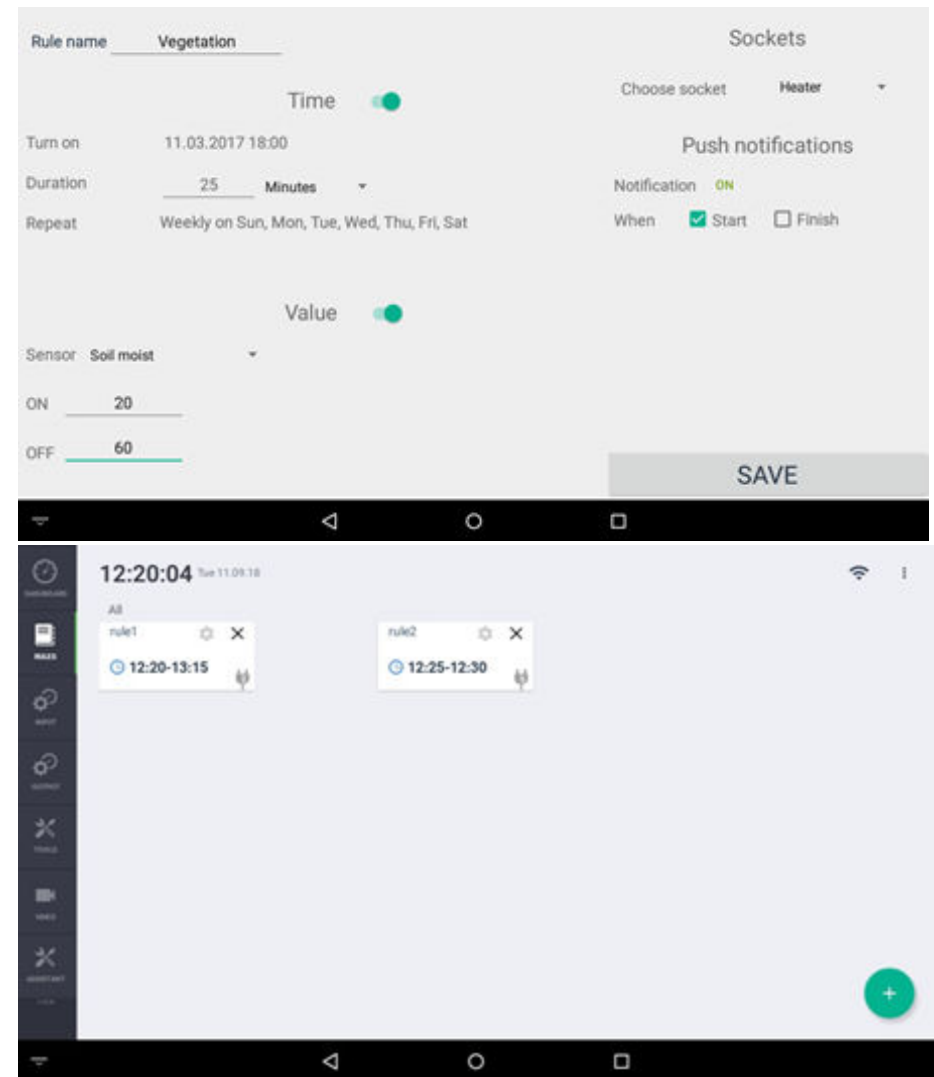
Rule name Vegetation

Time

Turn on 11.03.2017 18:00

Duration 25 Minutes

Repeat Weekly on Sun, Mon, Tue, Wed, Thu, Fri, Sat

Value

Sensor Soil moist

ON 20

OFF 60

Sockets

Choose socket Heater

Push notifications

Notification ON

When Start Finish

SAVE

12:20:04 Tue 11.09.18

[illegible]

RULES

INPUT

OUTPUT

TOOLS

VIDEO

ASSISTANT

All

rule1

12:20-13:15

rule2

12:25-12:30

+